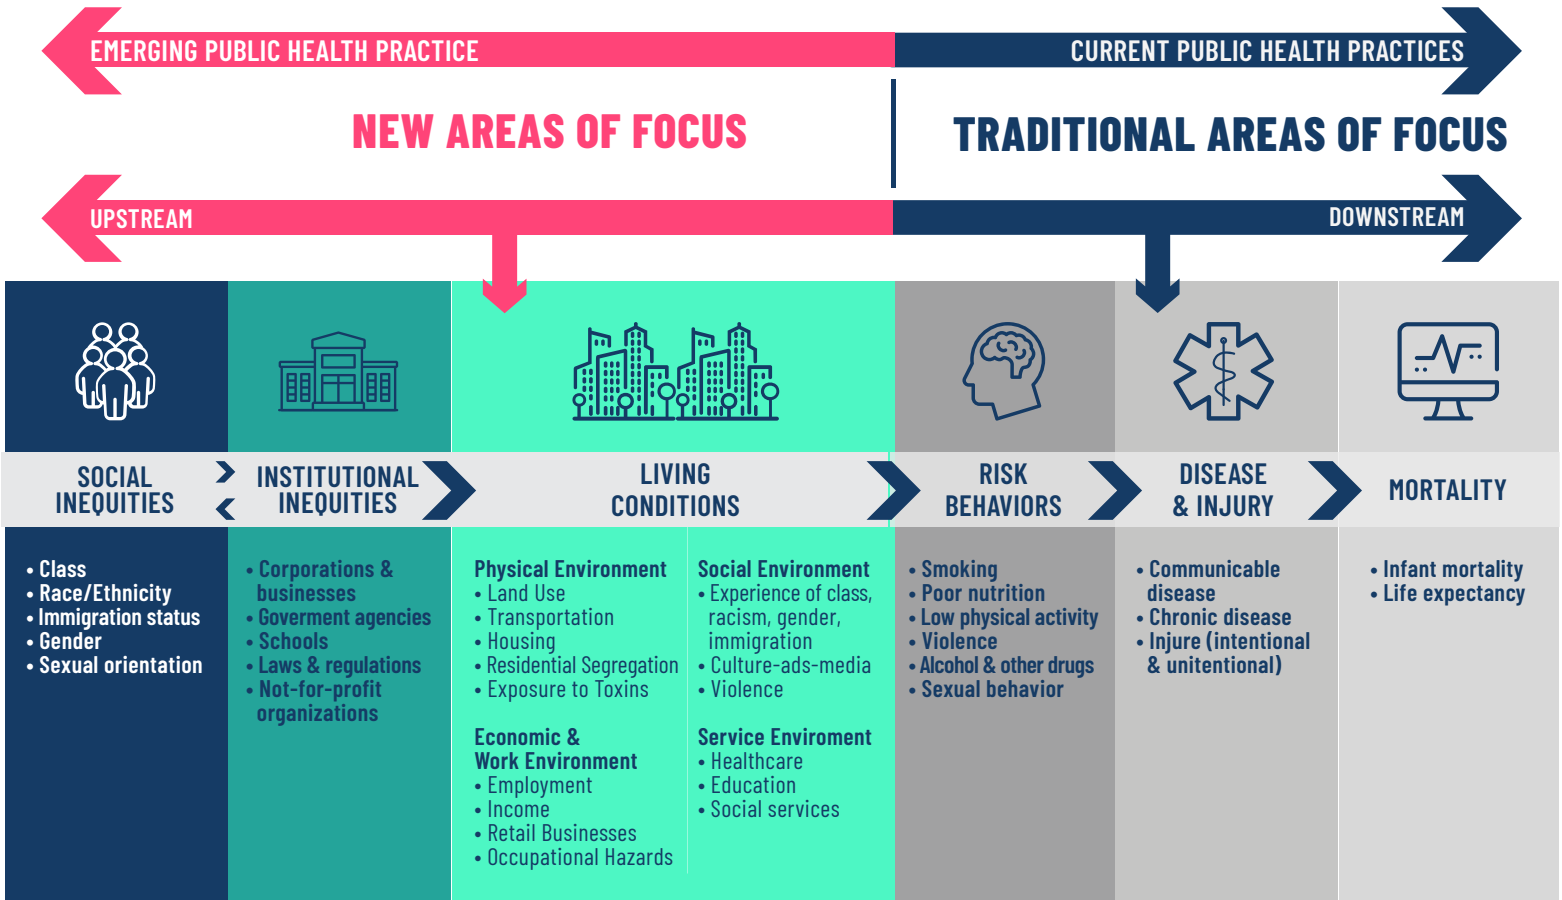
EMERGING PUBLIC HEALTH PRACTICE

CURRENT PUBLIC HEALTH PRACTICES

NEW AREAS OF FOCUS

TRADITIONAL AREAS OF FOCUS

UPSTREAM

DOWNSTREAM

SOCIAL INEQUITIES

INSTITUTIONAL INEQUITIES

LIVING CONDITIONS

RISK BEHAVIORS

DISEASE & INJURY

MORTALITY

• Class
• Race/Ethnicity
• Immigration status
• Gender
• Sexual orientation

• Corporations & businesses
• Goverment agencies
• Schools
• Laws & regulations
• Not-for-profit organizations

Physical Environment
• Land Use
• Transportation
• Housing
• Residential Segregation
• Exposure to Toxins

Economic & Work Environment
• Employment
• Income
• Retail Businesses
• Occupational Hazards

Social Environment
• Experience of class, racism, gender, immigration
• Culture-ads-media
• Violence

Service Enviroment
• Healthcare
• Education
• Social services

• Smoking
• Poor nutrition
• Low physical activity
• Violence
• Alcohol & other drugs
• Sexual behavior

• Communicable disease
• Chronic disease
• Injure (intentional & unintentional)

• Infant mortality
• Life expectancy